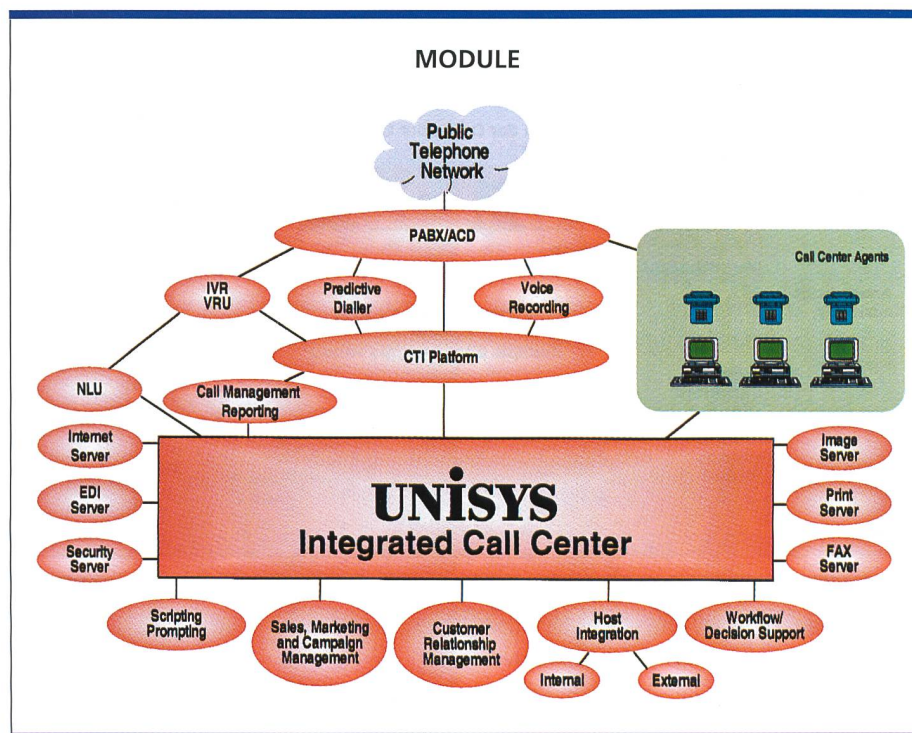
MODULE

Public Telephone Network

PABX/ACD

Call Center Agents

IVR VRU

Predictive Dialler

Voice Recording

CTI Platform

NLU

Call Management Reporting

Internet Server

EDI Server

Security Server

UNISYS
Integrated Call Center

Image Server

Print Server

FAX Server

Scripting Prompting

Sales, Marketing and Campaign Management

Customer Relationship Management

Host Integration

Internal

External

Workflow/ Decision Support